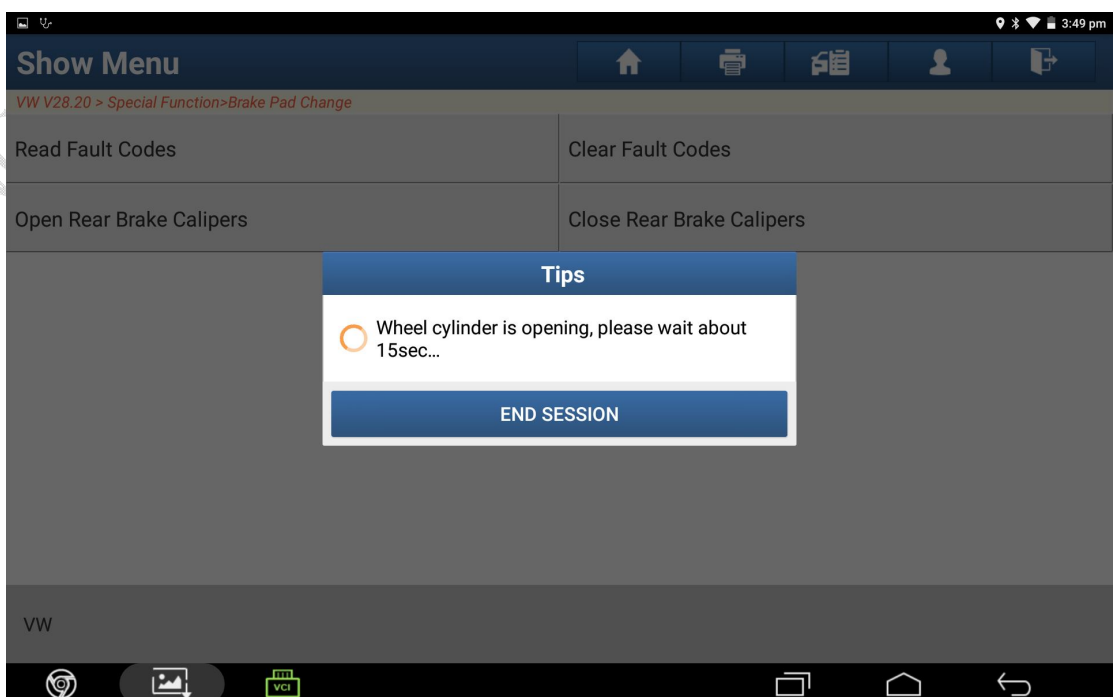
3:49 pm

Show Menu

VW V28.20 > Special Function>Brake Pad Change

Read Fault Codes

Clear Fault Codes

Open Rear Brake Calipers

Close Rear Brake Calipers

Tips

Wheel cylinder is opening, please wait about 15sec...

END SESSION

VW

VCI